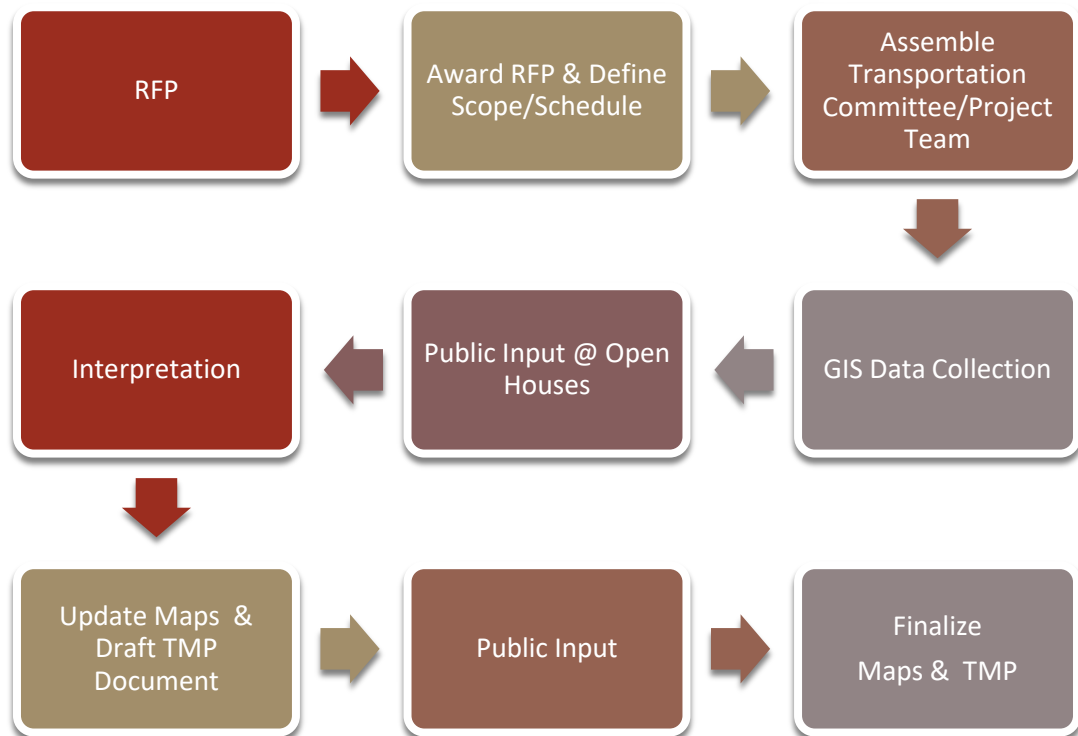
RFP

Award RFP & Define Scope/Schedule

Assemble Transportation Committee/Project Team

GIS Data Collection

Public Input @ Open Houses

Interpretation

Update Maps & Draft TMP Document

Public Input

Finalize Maps & TMP